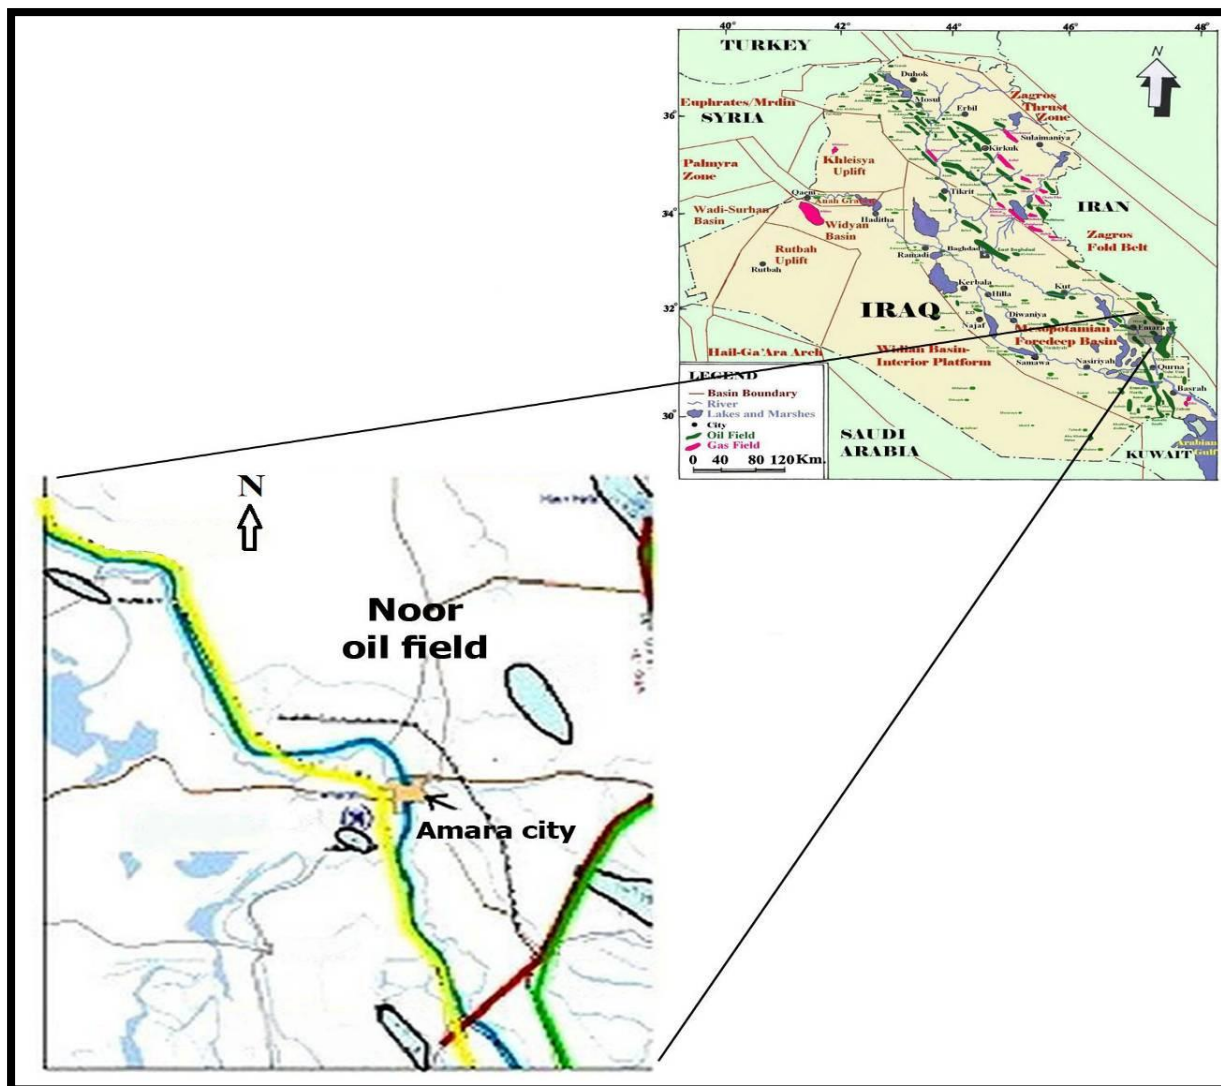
40° 42° 44° 46° 48°

TURKEY

N

Duhok

Mosul

Erbil

Zagros Thrust Zone

Euphrates/Mrdin

36°

SYRIA

Sulaimaniya

Kirkuk

Khleisya Uplift

Palmyra Zone

Tikrit

Qaem

Anah Graben

Wadi-Surhan Basin

34°

Haditha

Widyan Basin

IRAN

Zagros Fold Belt

Baghdad

Ramadi

Rutbah Uplift

Rutbah

Kerbala

Hilla

Kut

32°

IRAQ

Diwaniya

Najaf

Mesopotamian Foredeep Basin

Emara

Hail-Ga'Ara Arch

Widian Basin-Interior Platform

Samawa

Nasiriyah

Qurna

LEGEND

Basin Boundary

River

Lakes and Marshes

City

Oil Field

Gas Field

Basrah

30°

SAUDI ARABIA

0 40 80 120 Km.

KUWAIT

Arabian Gulf

N

Noor oil field

Amara city